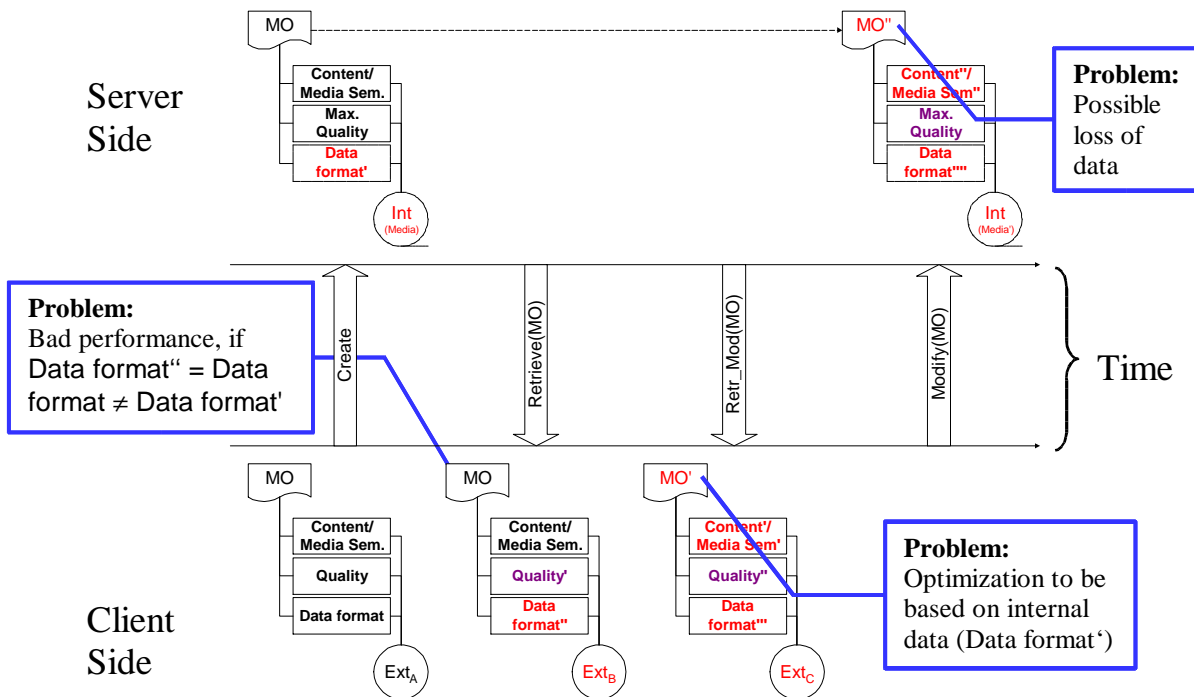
MO

Content/ Media Sem.

Max. Quality

Data format'

Int (Media)

MO''

Content''/ Media Sem''

Max. Quality

Data format''''

Int (Media')

Server Side

**Problem:** Possible loss of data

**Problem:** Bad performance, if Data format" = Data format ≠ Data format'

Create

Retrieve(MO)

Retr_Mod(MO)

Modify(MO)

Time

MO

Content/ Media Sem.

Quality

Data format

Ext$_A$

MO

Content/ Media Sem.

Quality'

Data format''

Ext$_B$

MO'

Content'/ Media Sem'

Quality''

Data format'''

Ext$_C$

**Problem:** Optimization to be based on internal data (Data format')

Client Side